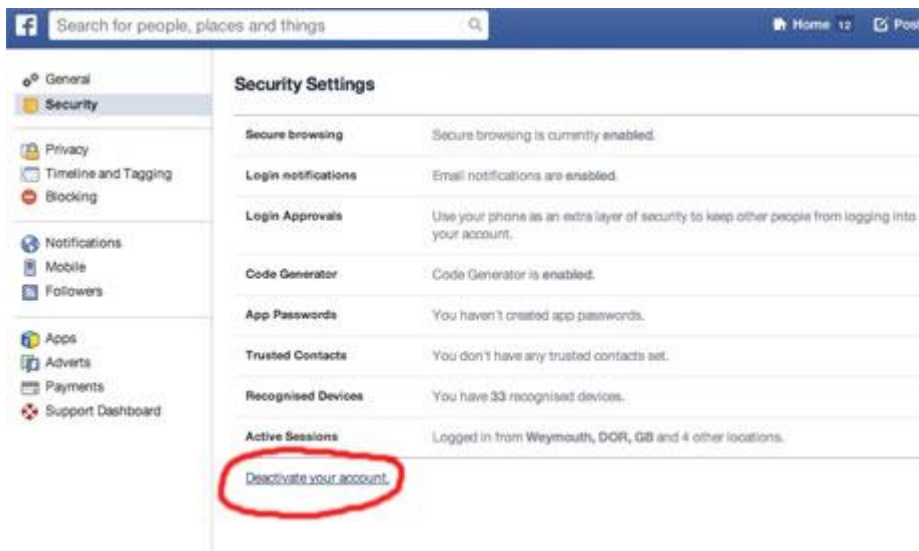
f Search for people, places and things

Home 12 Pos

General
Security

Privacy
Timeline and Tagging
Blocking

Notifications
Mobile
Followers

Apps
Adverts
Payments
Support Dashboard

Security Settings

| | |
|---|---|
| Secure browsing | Secure browsing is currently enabled. |
| Login notifications | Email notifications are enabled. |
| Login Approvals | Use your phone as an extra layer of security to keep other people from logging into your account. |
| Code Generator | Code Generator is enabled. |
| App Passwords | You haven't created app passwords. |
| Trusted Contacts | You don't have any trusted contacts set. |
| Recognised Devices | You have 33 recognised devices. |
| Active Sessions | Logged in from Weymouth, DOR, GB and 4 other locations. |

Deactivate your account.